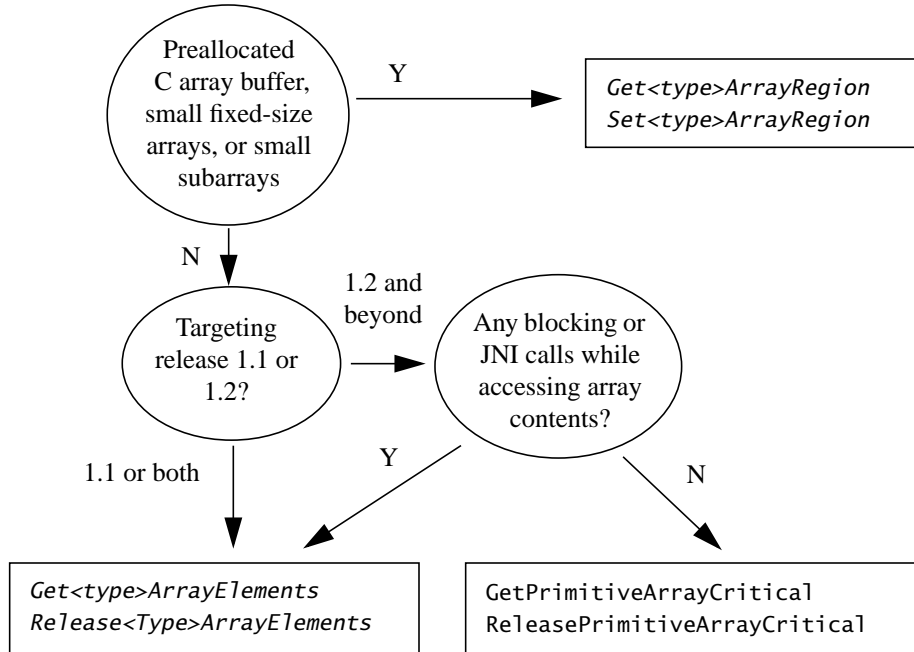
Preallocated C array buffer, small fixed-size arrays, or small subarrays

Y

Get<type>ArrayRegion
Set<type>ArrayRegion

N

1.2 and beyond

Targeting release 1.1 or 1.2?

Any blocking or JNI calls while accessing array contents?

Y

1.1 or both

N

Get<type>ArrayElements
Release<Type>ArrayElements

GetPrimitiveArrayCritical
ReleasePrimitiveArrayCritical